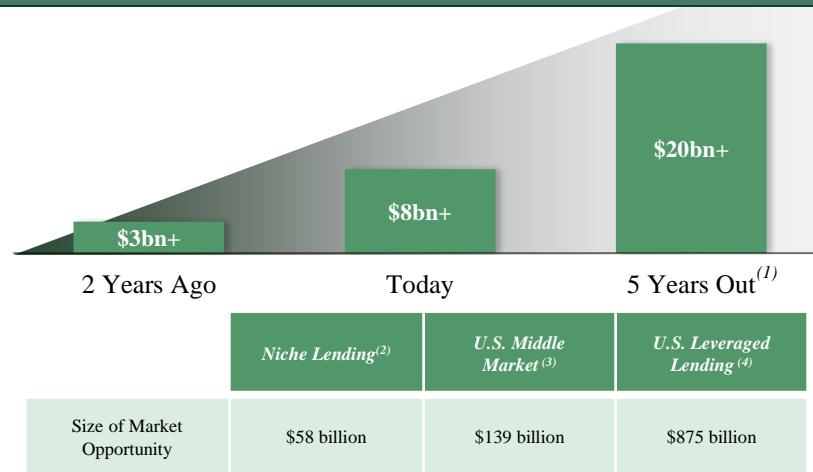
$3bn+

$8bn+

$20bn+

2 Years Ago

Today

5 Years Out$^{(1)}$

|  | Niche Lending$^{(2)}$ | U.S. Middle Market$^{(3)}$ | U.S. Leveraged Lending$^{(4)}$ |
|---|---|---|---|
| Size of Market Opportunity | \$58 billion | \$139 billion | \$875 billion |